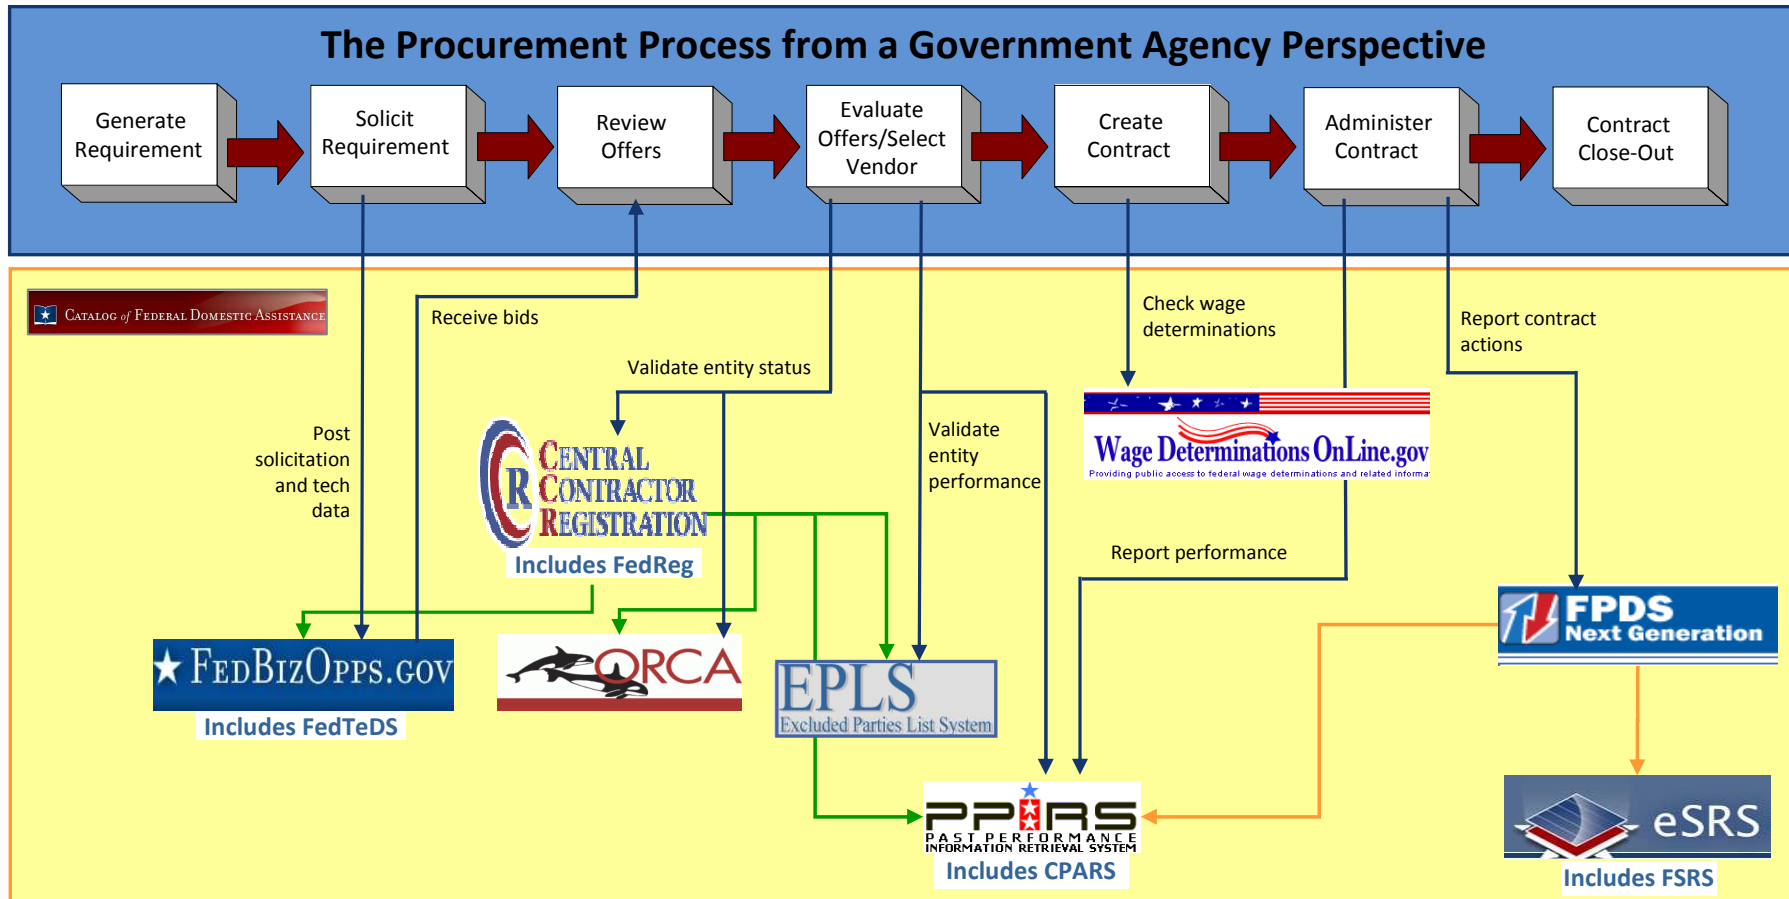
The Procurement Process from a Government Agency Perspective

Generate Requirement

Solicit Requirement

Review Offers

Evaluate Offers/Select Vendor

Create Contract

Administer Contract

Contract Close-Out

CATALOG of FEDERAL DOMESTIC ASSISTANCE

Receive bids

Validate entity status

Check wage determinations

Report contract actions

Post solicitation and tech data

CENTRAL CONTRACTOR REGISTRATION

Includes FedReg

Validate entity performance

Wage Determinations OnLine.gov

Providing public access to federal wage determinations and related informa

Report performance

FPDS Next Generation

FEDBIZOPPS.GOV

Includes FedTeDS

ORCA

EPLS

Excluded Parties List System

PPIRS

PAST PERFORMANCE INFORMATION RETRIEVAL SYSTEM

Includes CPARS

eSRS

Includes FSRS